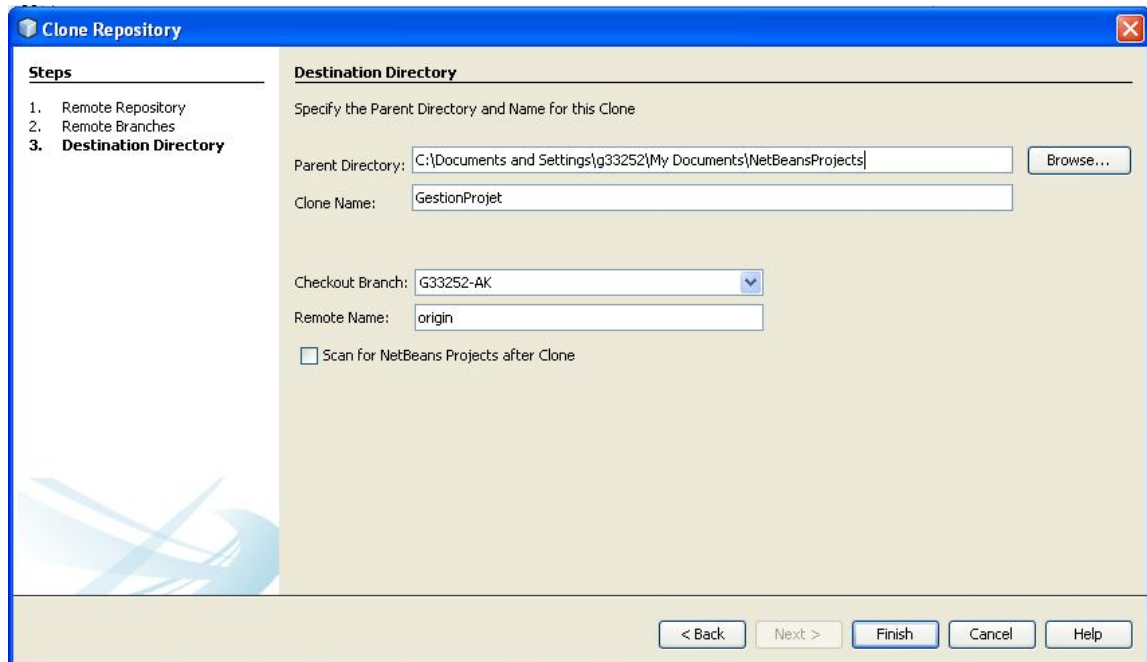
Clone Repository

Steps

1. Remote Repository
2. Remote Branches
3. Destination Directory

Destination Directory

Specify the Parent Directory and Name for this Clone

Parent Directory: C:\Documents and Settings\g33252\My Documents\NetBeansProjects

Browse...

Clone Name: GestionProjet

Checkout Branch: G33252-AK

Remote Name: origin

Scan for NetBeans Projects after Clone

< Back Next > Finish Cancel Help